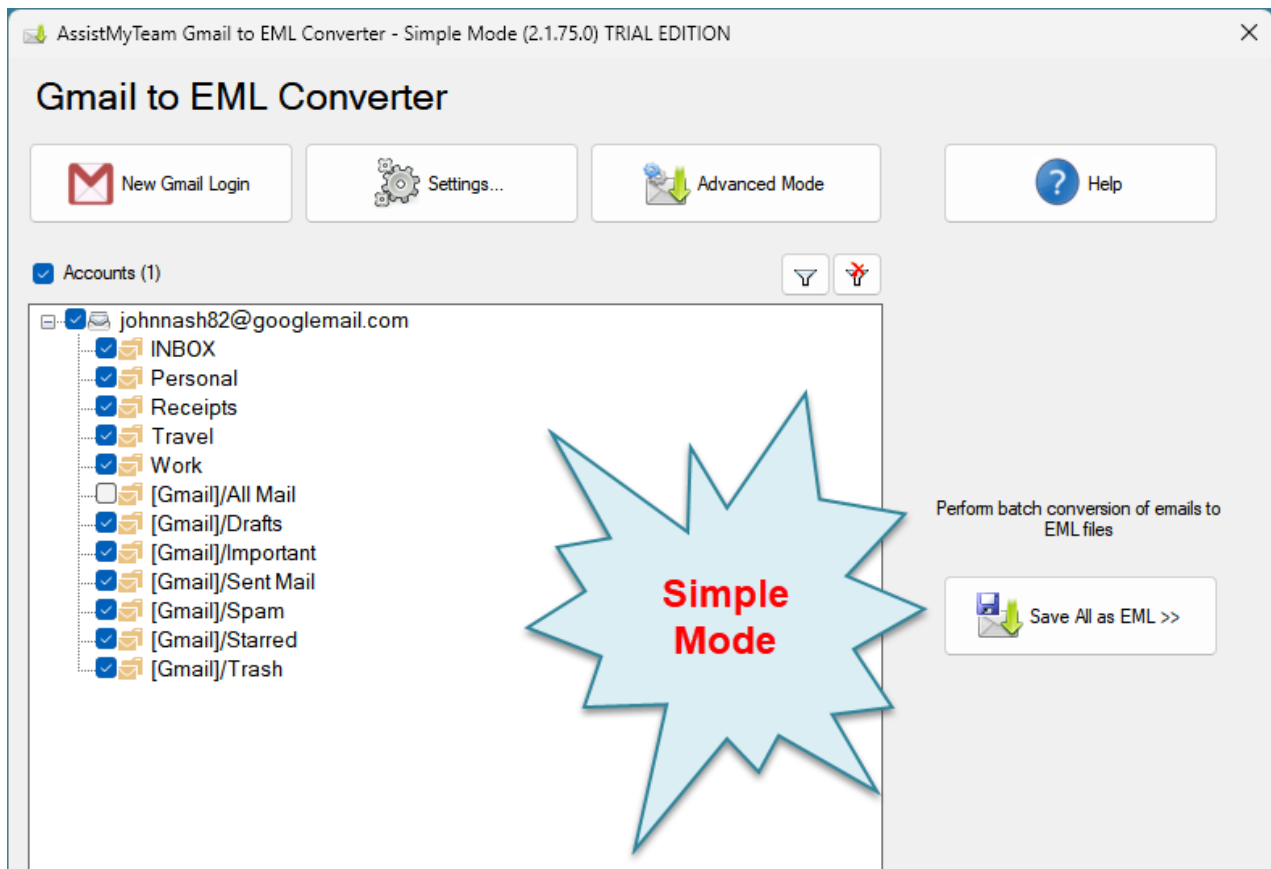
AssistMyTeam Gmail to EML Converter - Simple Mode (2.1.75.0) TRIAL EDITION

Gmail to EML Converter

New Gmail Login

Settings...

Advanced Mode

Help

Accounts (1)

johnnash82@googlemail.com
INBOX
Personal
Receipts
Travel
Work
[Gmail]/All Mail
[Gmail]/Drafts
[Gmail]/Important
[Gmail]/Sent Mail
[Gmail]/Spam
[Gmail]/Starred
[Gmail]/Trash

Simple Mode

Perform batch conversion of emails to EML files

Save All as EML >>